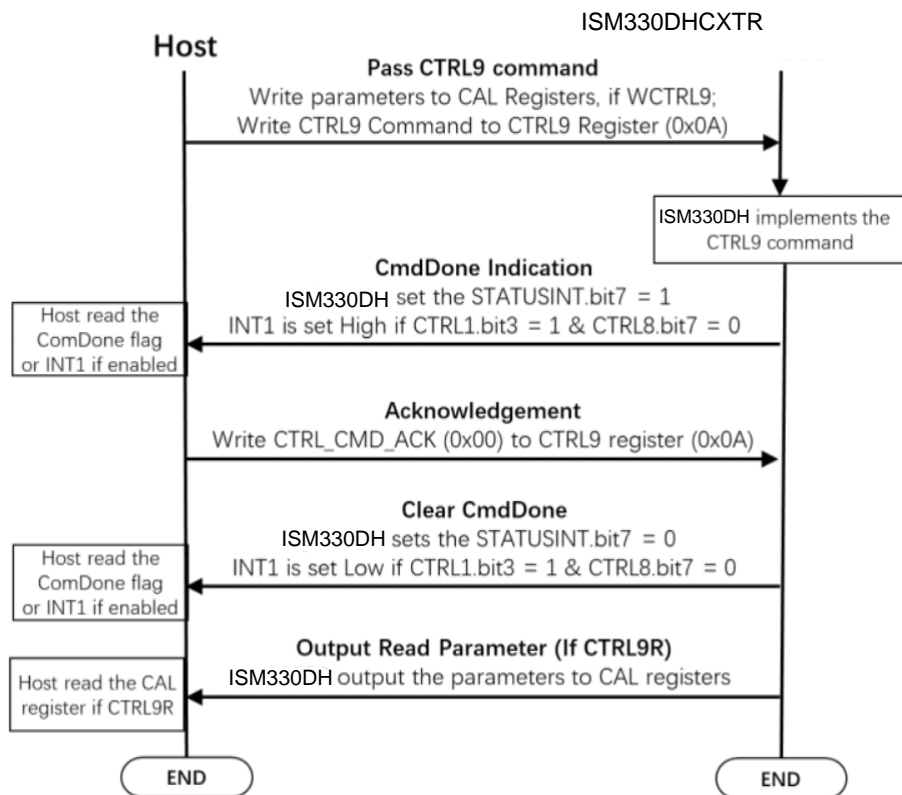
ISM330DHCXTR

Host

Pass CTRL9 command
Write parameters to CAL Registers, if WCTRL9;
Write CTRL9 Command to CTRL9 Register (0x0A)

ISM330DH implements the CTRL9 command

CmdDone Indication
ISM330DH set the STATUSINT.bit7 = 1
INT1 is set High if CTRL1.bit3 = 1 & CTRL8.bit7 = 0

Host read the ComDone flag or INT1 if enabled

Acknowledgement
Write CTRL_CMD_ACK (0x00) to CTRL9 register (0x0A)

Clear CmdDone
ISM330DH sets the STATUSINT.bit7 = 0
INT1 is set Low if CTRL1.bit3 = 1 & CTRL8.bit7 = 0

Host read the ComDone flag or INT1 if enabled

Output Read Parameter (If CTRL9R)
ISM330DH output the parameters to CAL registers

Host read the CAL register if CTRL9R

END

END